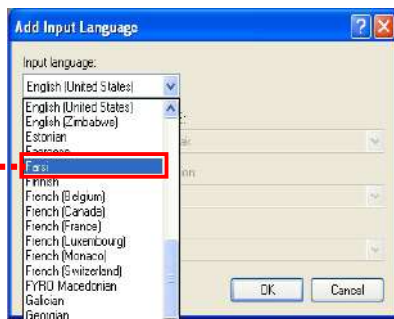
Add Input Language

Input language:

English (United States)

English (United States)
English (Zimbabwe)
Estonian
Faeroese
Farsi
Finnish
French (Belgium)
French (Canada)
French (France)
French (Luxembourg)
French (Monaco)
French (Switzerland)
FYRO Macedonian
Galician
Georgian

OK
Cancel